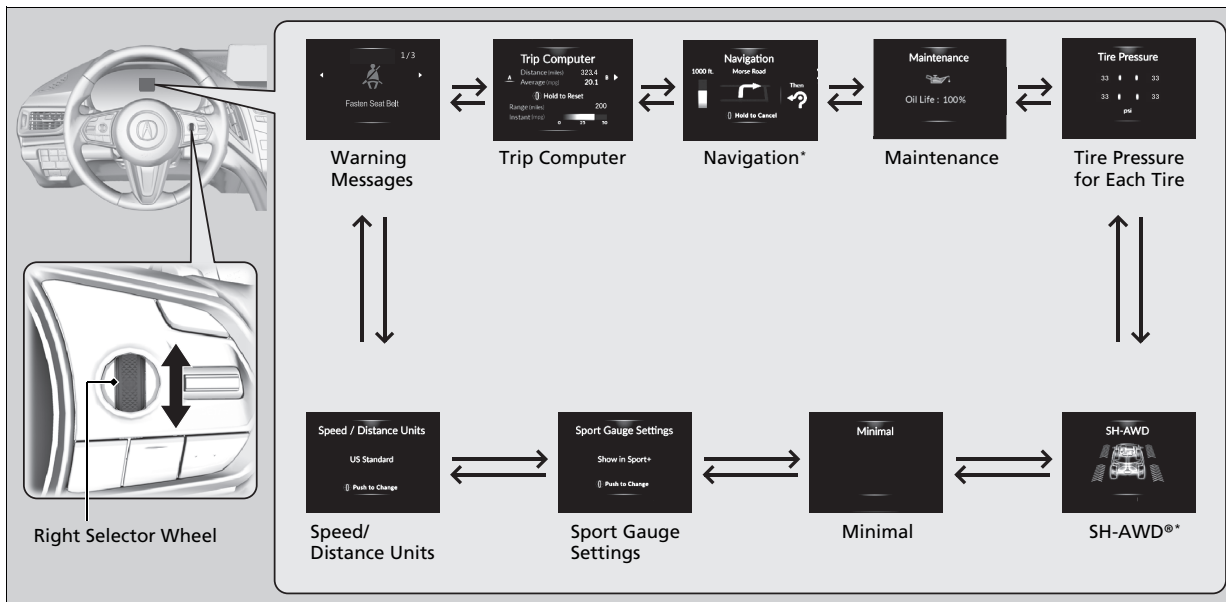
1/3

Fasten Seat Belt

Warning Messages

Trip Computer

A Distance (miles) 323.4

Average (mpg) 20.1

Hold to Reset

Range (miles) 200

Instant (mpg)

0 25 50

Trip Computer

Navigation

1000 ft. Morse Road

Then

Hold to Cancel

Navigation*

Maintenance

Oil Life : 100%

Maintenance

Tire Pressure

33 33

33 33

psi

Tire Pressure for Each Tire

Right Selector Wheel

Speed / Distance Units

US Standard

Push to Change

Speed/ Distance Units

Sport Gauge Settings

Show in Sport+

Push to Change

Sport Gauge Settings

Minimal

Minimal

SH-AWD

SH-AWD®*